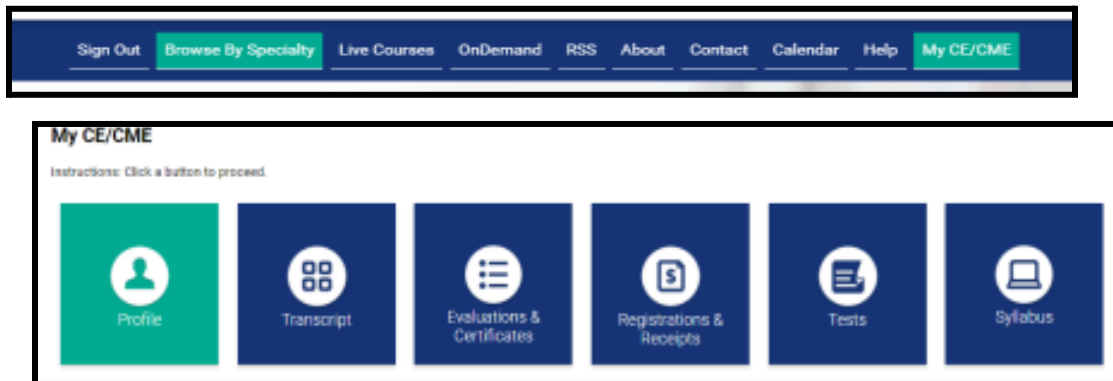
Sign Out Browse By Specialty Live Courses OnDemand RSS About Contact Calendar Help My CE/CME

My CE/CME

Instructions: Click a button to proceed.

Profile

Transcript

Evaluations & Certificates

Registrations & Receipts

Tests

Syllabus